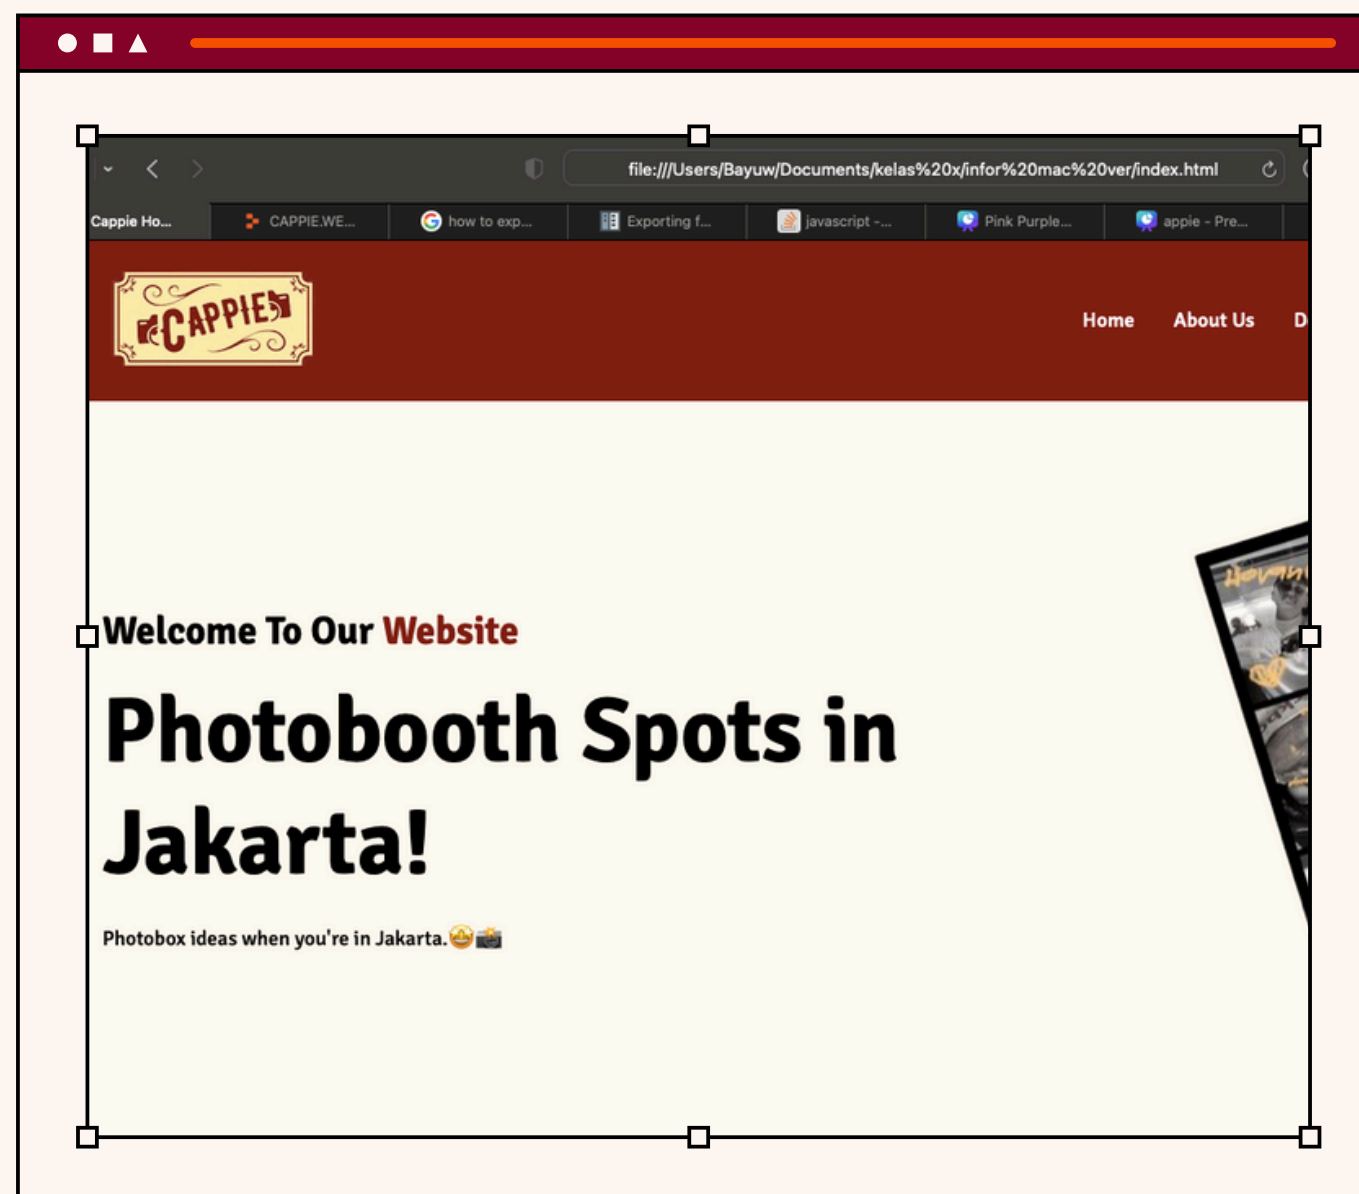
file:///Users/Bayuw/Documents/kelas%20x/infor%20mac%20ver/index.html

Cappie Ho... | CAPPIE.WE... | how to exp... | Exporting f... | javascript -... | Pink Purple... | appie - Pre...

CAPPIE

Home About Us D

Welcome To Our Website

Photobooth Spots in Jakarta!

Photobox ideas when you're in Jakarta.🤩📸